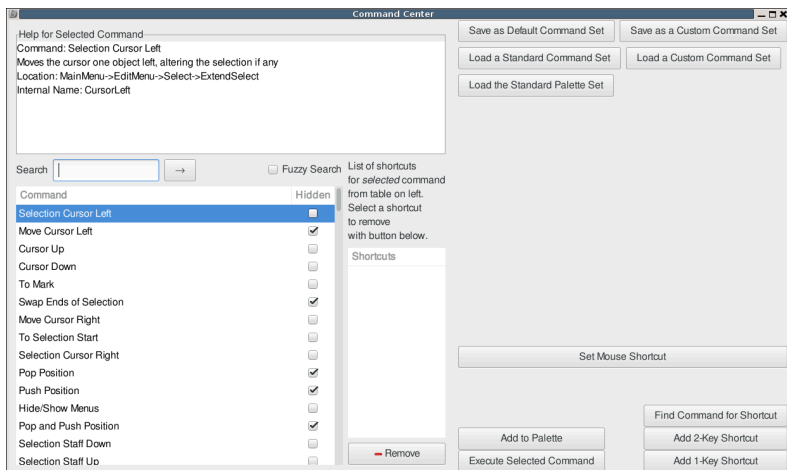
Command Center

Help for Selected Command
Command: Selection Cursor Left
Moves the cursor one object left, altering the selection if any
Location: MainMenu->EditMenu->Select->ExtendSelect
Internal Name: CursorLeft

Save as Default Command Set
Save as a Custom Command Set
Load a Standard Command Set
Load a Custom Command Set
Load the Standard Palette Set

Search
→
Fuzzy Search

List of shortcuts for *selected* command from table on left. Select a shortcut to remove with button below.

| Command | Hidden |
|---|---|
| Selection Cursor Left | ☐ |
| Move Cursor Left | ☑ |
| Cursor Up | ☐ |
| Cursor Down | ☐ |
| To Mark | ☐ |
| Swap Ends of Selection | ☑ |
| Move Cursor Right | ☐ |
| To Selection Start | ☐ |
| Selection Cursor Right | ☐ |
| Pop Position | ☑ |
| Push Position | ☑ |
| Hide/Show Menus | ☐ |
| Pop and Push Position | ☑ |
| Selection Staff Down | ☐ |
| Selection Staff Up | ☐ |

Shortcuts

Remove

Set Mouse Shortcut
Find Command for Shortcut
Add to Palette
Add 2-Key Shortcut
Execute Selected Command
Add 1-Key Shortcut